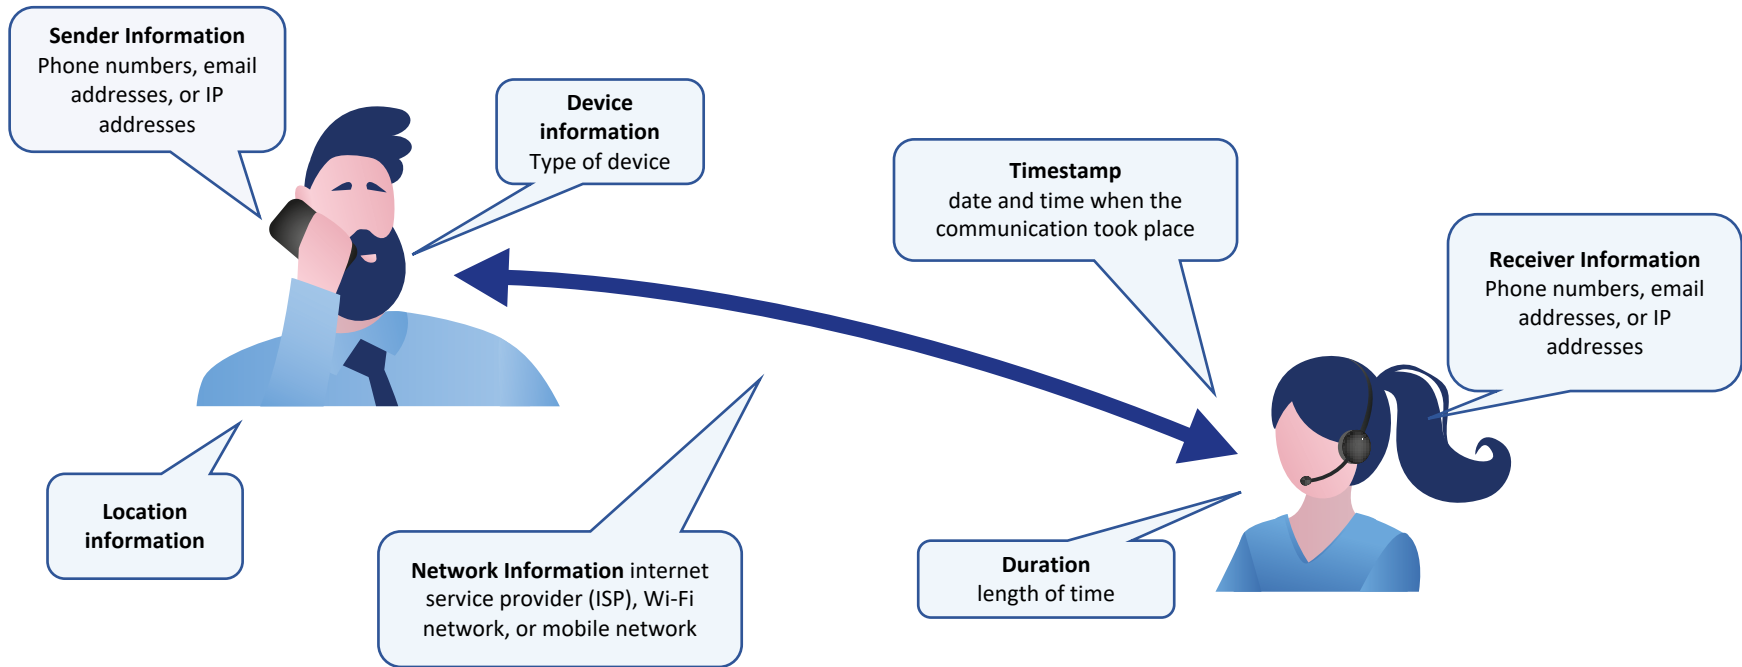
**Sender Information**
Phone numbers, email addresses, or IP addresses

**Device information**
Type of device

**Timestamp**
date and time when the communication took place

**Receiver Information**
Phone numbers, email addresses, or IP addresses

**Location information**

**Network Information** internet service provider (ISP), Wi-Fi network, or mobile network

**Duration**
length of time